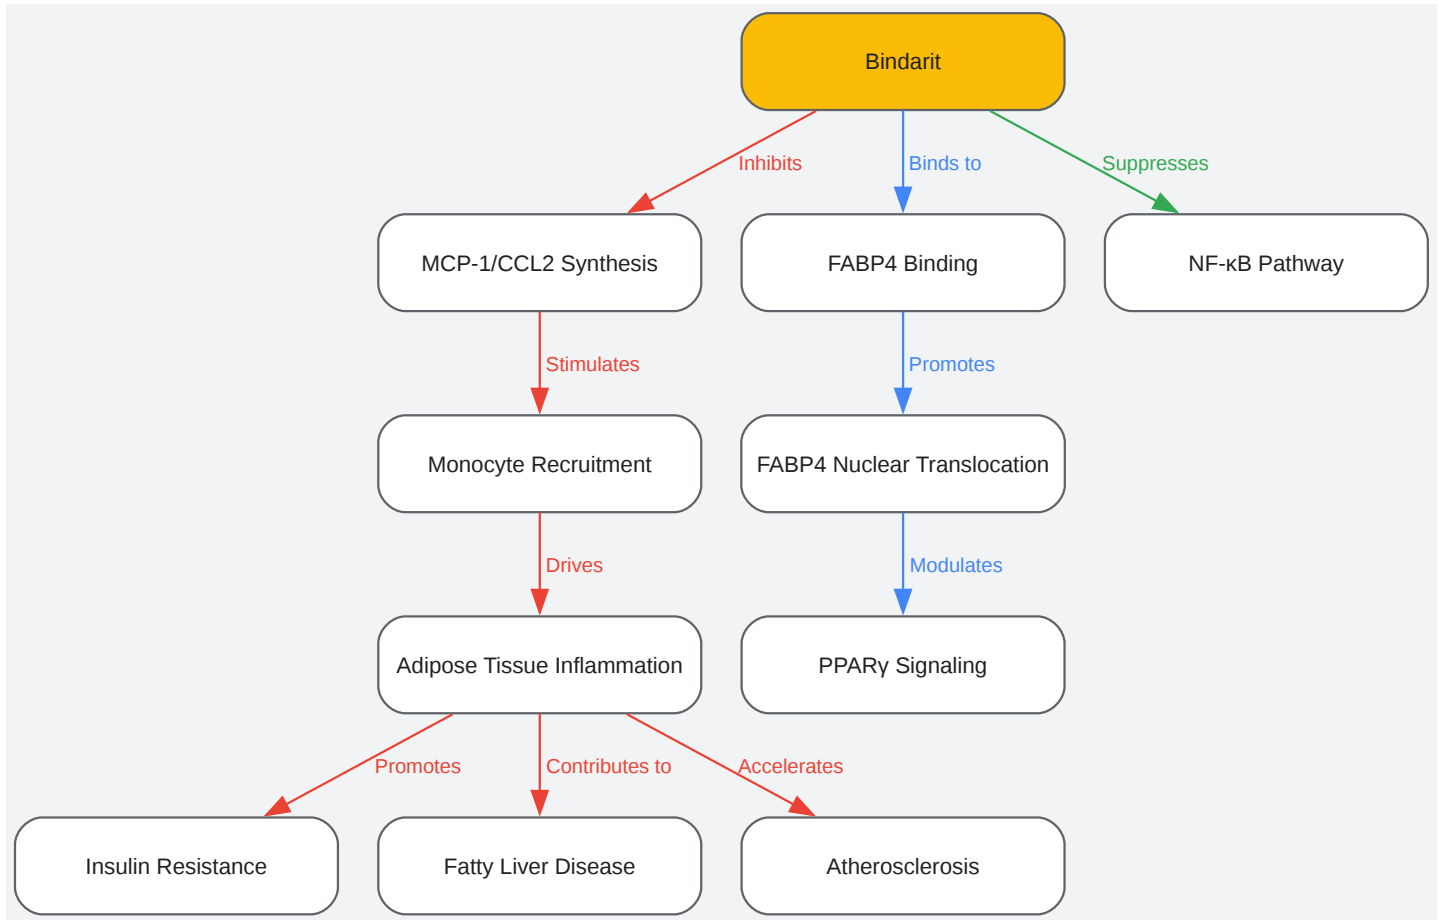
Bindarit

Inhibits

Binds to

Suppresses

MCP-1/CCL2 Synthesis

FABP4 Binding

NF-κB Pathway

Stimulates

Promotes

Monocyte Recruitment

FABP4 Nuclear Translocation

Drives

Modulates

Adipose Tissue Inflammation

PPARγ Signaling

Promotes

Contributes to

Accelerates

Insulin Resistance

Fatty Liver Disease

Atherosclerosis